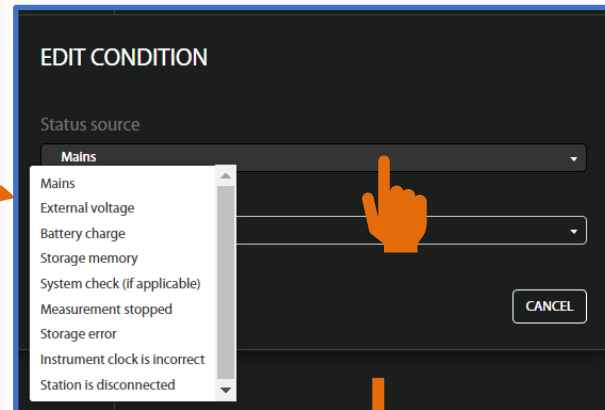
EDIT CONDITION

Status source

Mains

Mains
External voltage
Battery charge
Storage memory
System check (if applicable)
Measurement stopped
Storage error
Instrument clock is incorrect
Station is disconnected

CANCEL